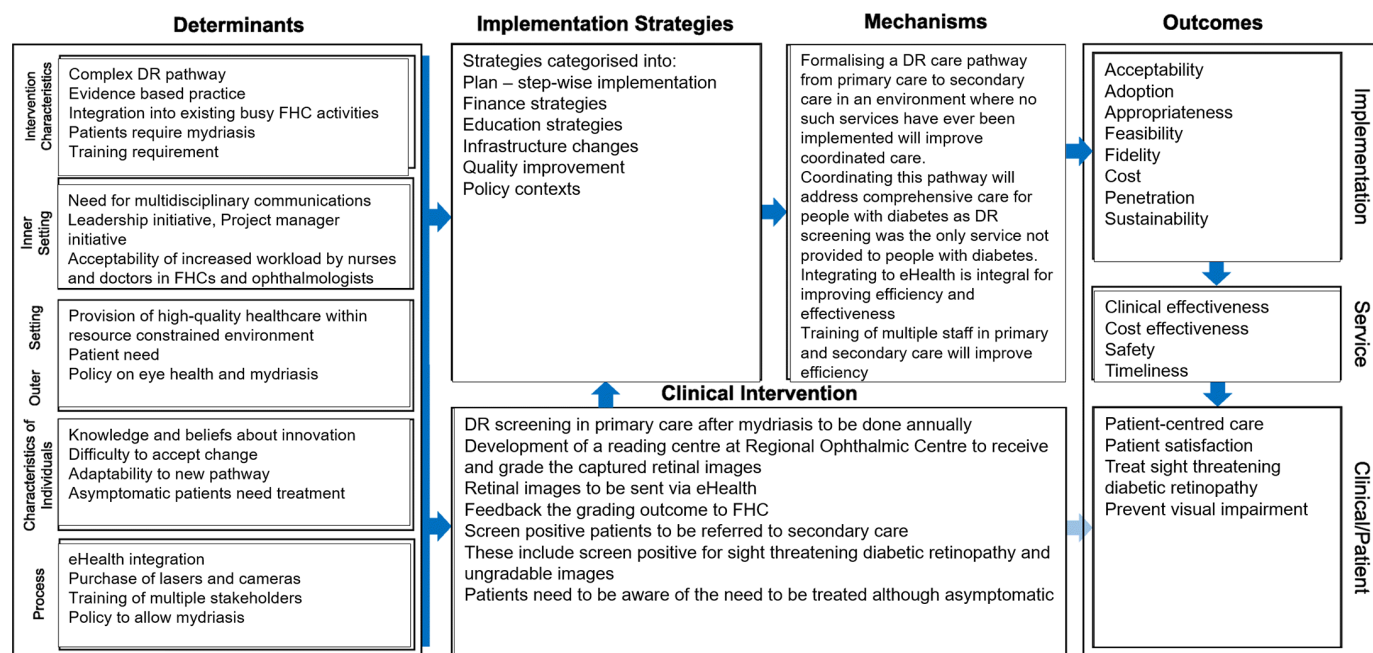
Determinants

Implementation Strategies

Mechanisms

Outcomes

Intervention Characteristics

Complex DR pathway
Evidence based practice
Integration into existing busy FHC activities
Patients require mydriasis
Training requirement

Inner Setting

Need for multidisciplinary communications
Leadership initiative, Project manager initiative
Acceptability of increased workload by nurses and doctors in FHCs and ophthalmologists

Outer Setting

Provision of high-quality healthcare within resource constrained environment
Patient need
Policy on eye health and mydriasis

Characteristics of Individuals

Knowledge and beliefs about innovation
Difficulty to accept change
Adaptability to new pathway
Asymptomatic patients need treatment

Process

eHealth integration
Purchase of lasers and cameras
Training of multiple stakeholders
Policy to allow mydriasis

Strategies categorised into:
Plan – step-wise implementation
Finance strategies
Education strategies
Infrastructure changes
Quality improvement
Policy contexts

Formalising a DR care pathway from primary care to secondary care in an environment where no such services have ever been implemented will improve coordinated care.
Coordinating this pathway will address comprehensive care for people with diabetes as DR screening was the only service not provided to people with diabetes.
Integrating to eHealth is integral for improving efficiency and effectiveness
Training of multiple staff in primary and secondary care will improve efficiency

Clinical Intervention

DR screening in primary care after mydriasis to be done annually
Development of a reading centre at Regional Ophthalmic Centre to receive and grade the captured retinal images
Retinal images to be sent via eHealth
Feedback the grading outcome to FHC
Screen positive patients to be referred to secondary care
These include screen positive for sight threatening diabetic retinopathy and ungradable images
Patients need to be aware of the need to be treated although asymptomatic

Acceptability
Adoption
Appropriateness
Feasibility
Fidelity
Cost
Penetration
Sustainability

Implementation

Clinical effectiveness
Cost effectiveness
Safety
Timeliness

Service

Patient-centred care
Patient satisfaction
Treat sight threatening diabetic retinopathy
Prevent visual impairment

Clinical/Patient